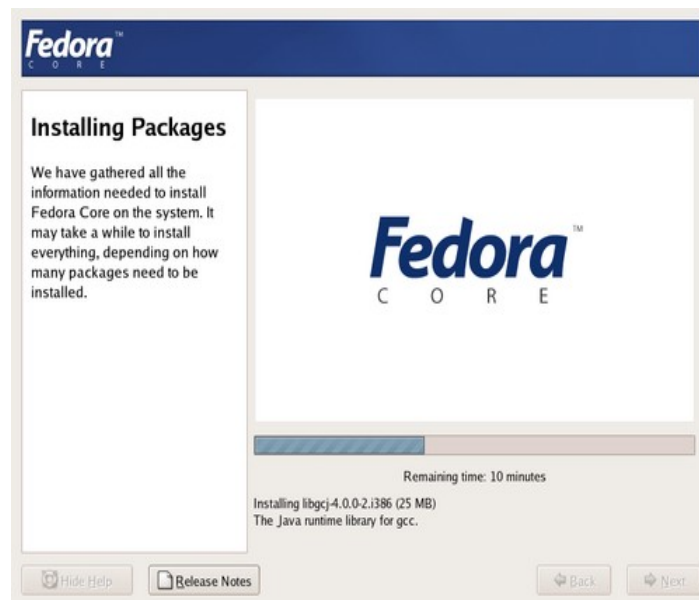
Fedora™
CORE

Installing Packages

We have gathered all the information needed to install Fedora Core on the system. It may take a while to install everything, depending on how many packages need to be installed.

Fedora™
CORE

Remaining time: 10 minutes

Installing libgcj-4.0.0-2.i386 (25 MB)
The Java runtime library for gcc.

Hide Help
Release Notes
Back
Next